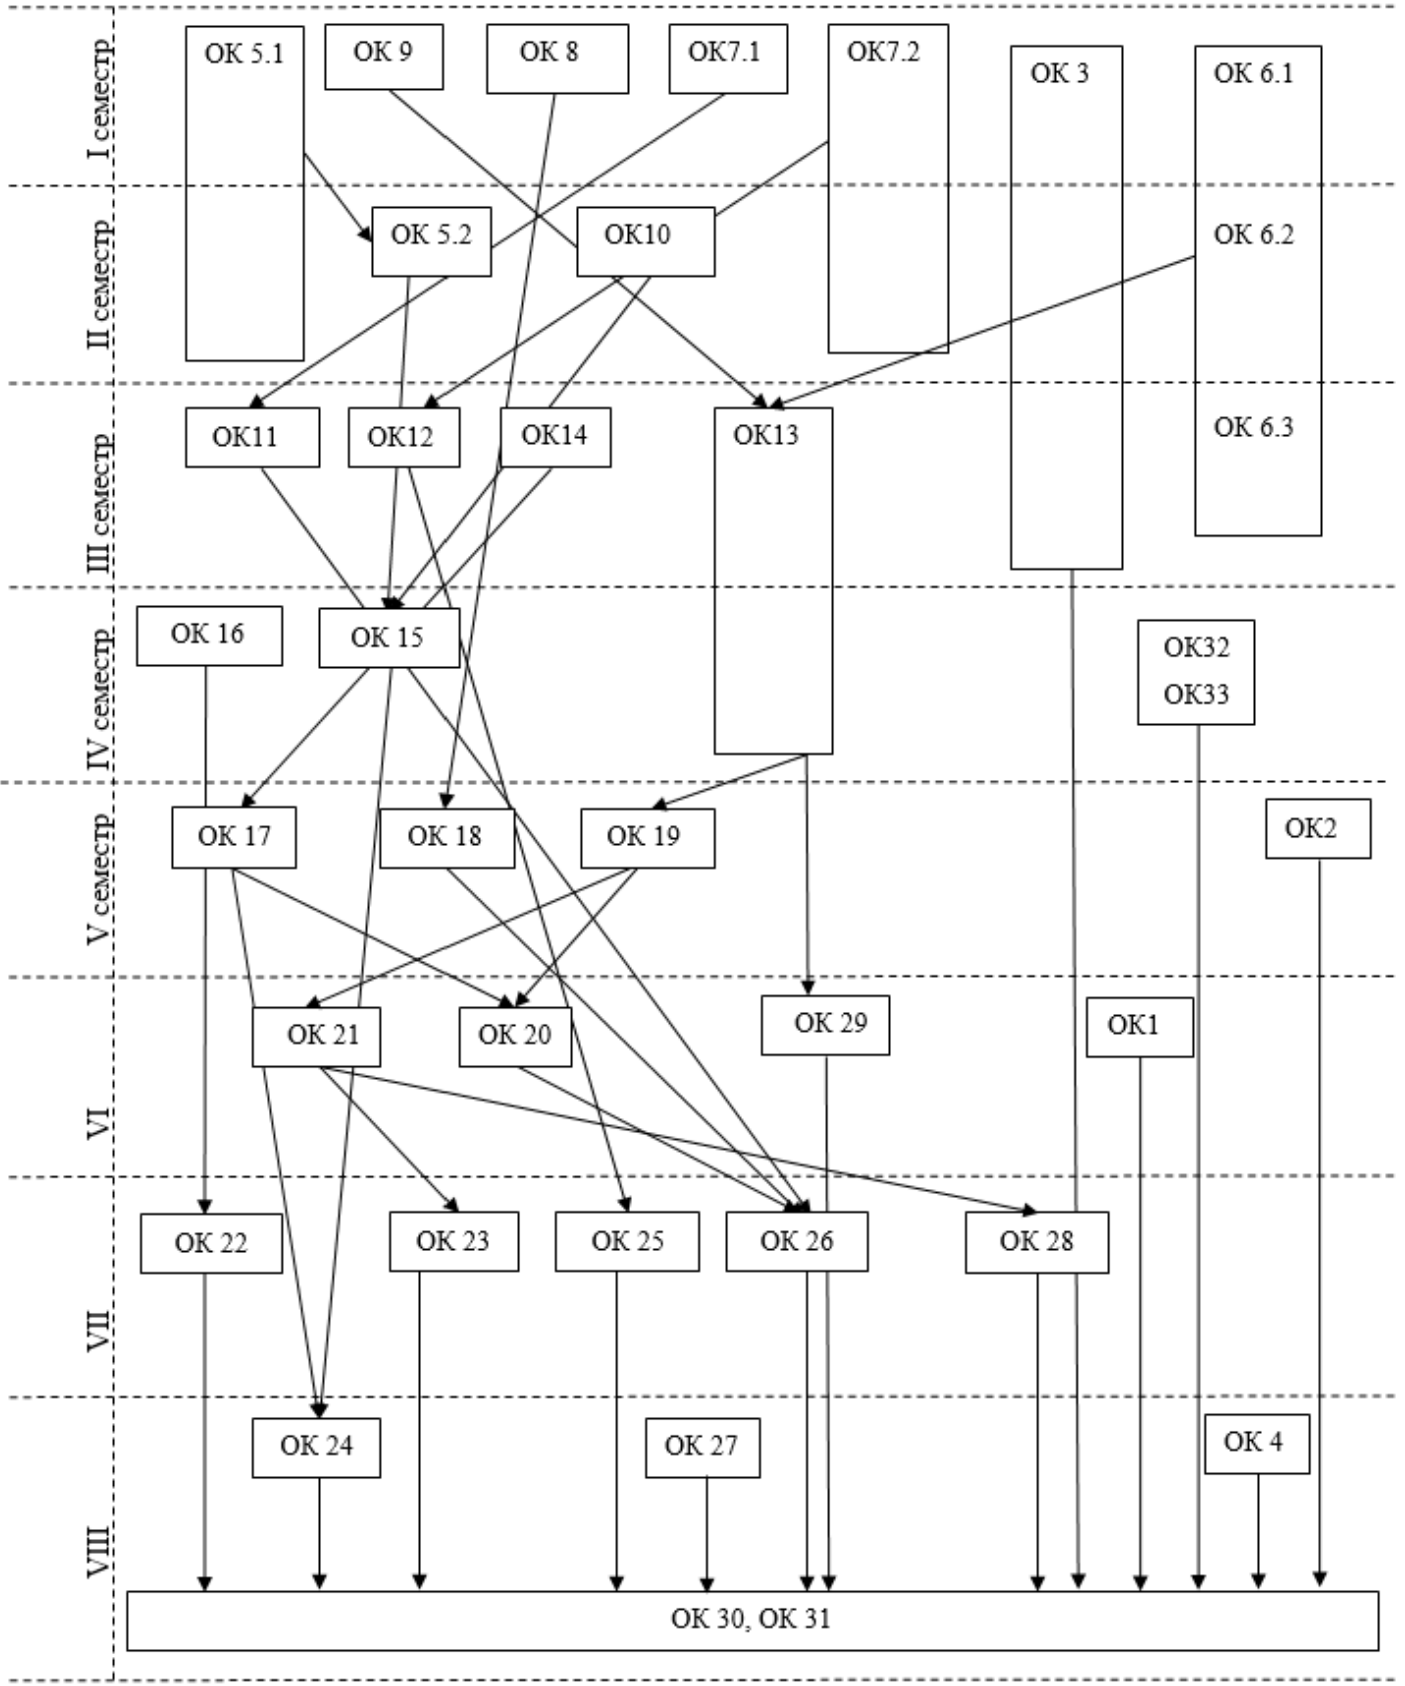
I семестр
OK 5.1
OK 9
OK 8
OK7.1
OK7.2
OK 3
OK 6.1

II семестр
OK 5.2
OK10
OK 6.2

III семестр
OK11
OK12
OK14
OK13
OK 6.3

IV семестр
OK 16
OK 15
OK32
OK33

V семестр
OK 17
OK 18
OK 19
OK2

VI
OK 21
OK 20
OK 29
OK1

VII
OK 22
OK 23
OK 25
OK 26
OK 28

VIII
OK 24
OK 27
OK 4

OK 30, OK 31